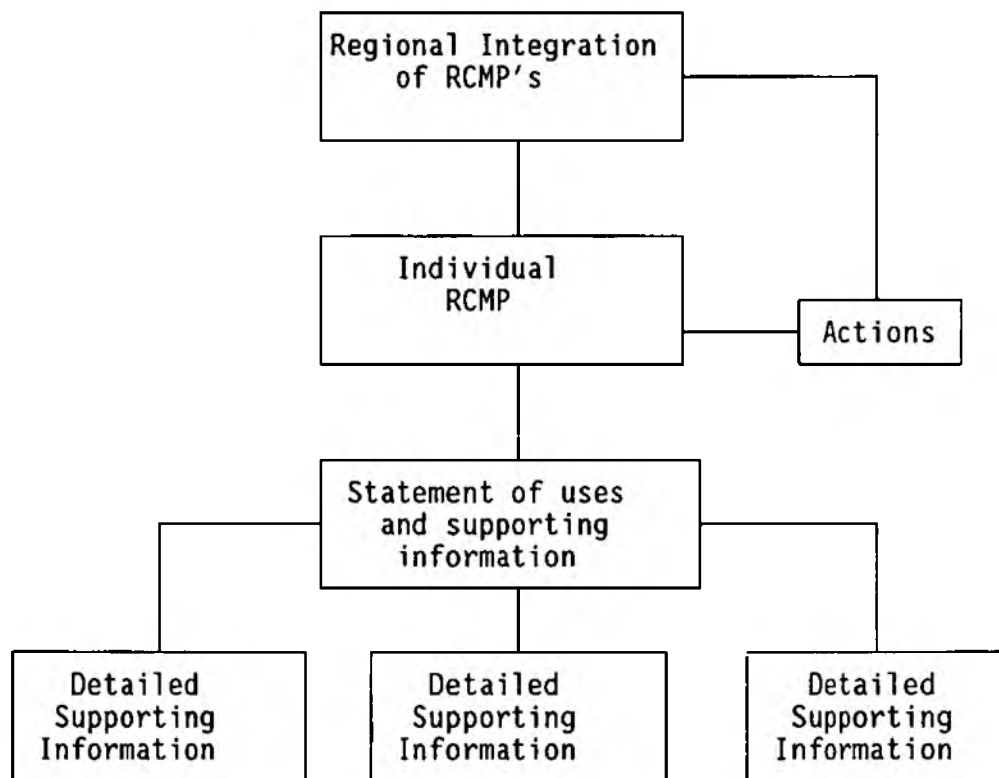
Regional Integration of RCMP's

Individual RCMP

Actions

Statement of uses and supporting information

Detailed Supporting Information

Detailed Supporting Information

Detailed Supporting Information